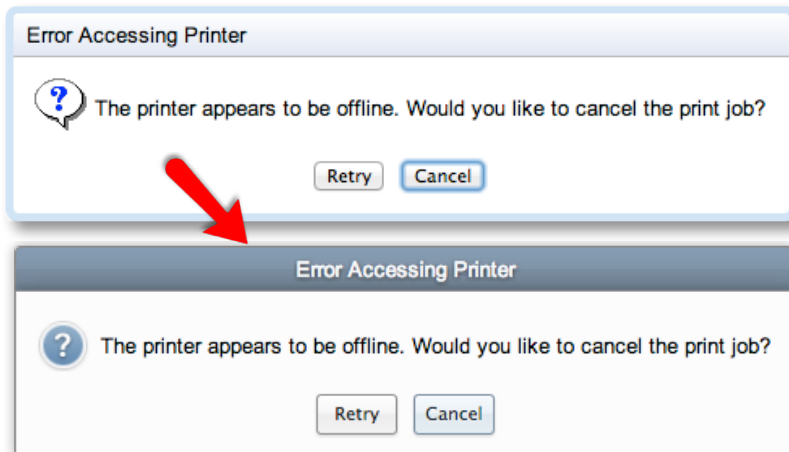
Error Accessing Printer

?

The printer appears to be offline. Would you like to cancel the print job?

Retry Cancel

Error Accessing Printer

?

The printer appears to be offline. Would you like to cancel the print job?

Retry Cancel